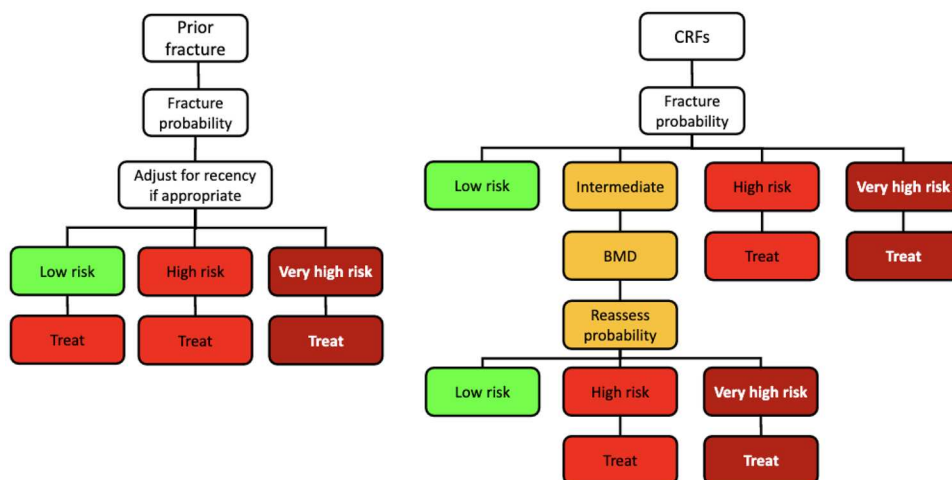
Prior fracture

Fracture probability

Adjust for recency if appropriate

Low risk

High risk

Very high risk

Treat

Treat

Treat

CRFs

Fracture probability

Low risk

Intermediate

High risk

Very high risk

BMD

Treat

Treat

Reassess probability

Low risk

High risk

Very high risk

Treat

Treat